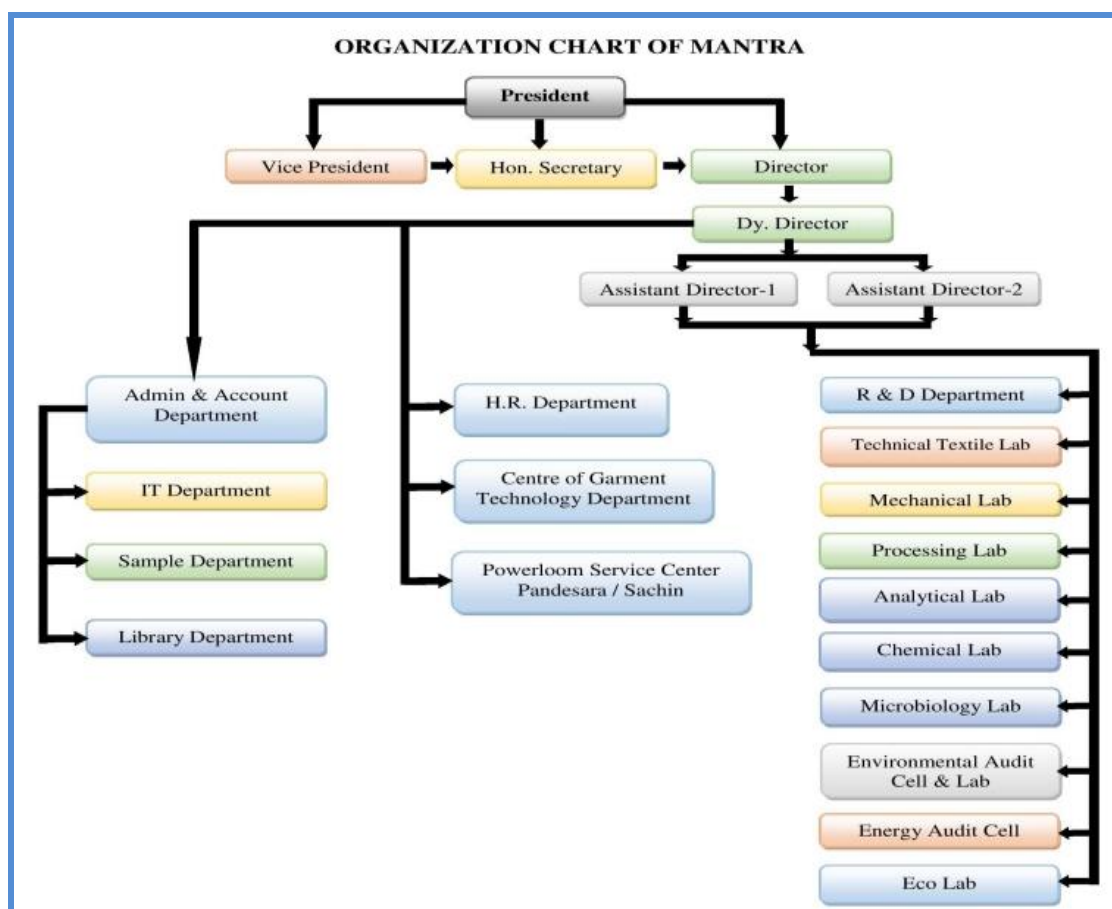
ORGANIZATION CHART OF MANTRA

President

Vice President

Hon. Secretary

Director

Dy. Director

Assistant Director-1

Assistant Director-2

Admin & Account Department

IT Department

Sample Department

Library Department

H.R. Department

Centre of Garment Technology Department

Powerloom Service Center Pandesara / Sachin

R & D Department

Technical Textile Lab

Mechanical Lab

Processing Lab

Analytical Lab

Chemical Lab

Microbiology Lab

Environmental Audit Cell & Lab

Energy Audit Cell

Eco Lab